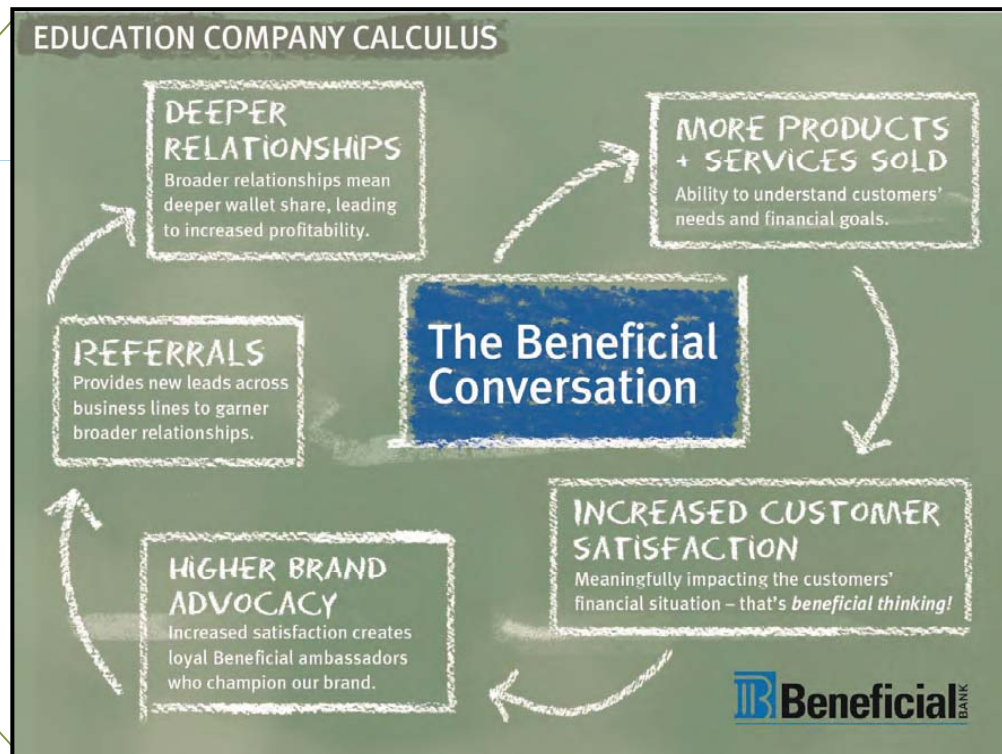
EDUCATION COMPANY CALCULUS

DEEPER RELATIONSHIPS
Broader relationships mean deeper wallet share, leading to increased profitability.

MORE PRODUCTS + SERVICES SOLD
Ability to understand customers' needs and financial goals.

The Beneficial Conversation

REFERRALS
Provides new leads across business lines to garner broader relationships.

INCREASED CUSTOMER SATISFACTION
Meaningfully impacting the customers' financial situation – that's *beneficial thinking!*

HIGHER BRAND ADVOCACY
Increased satisfaction creates loyal Beneficial ambassadors who champion our brand.

Beneficial BANK